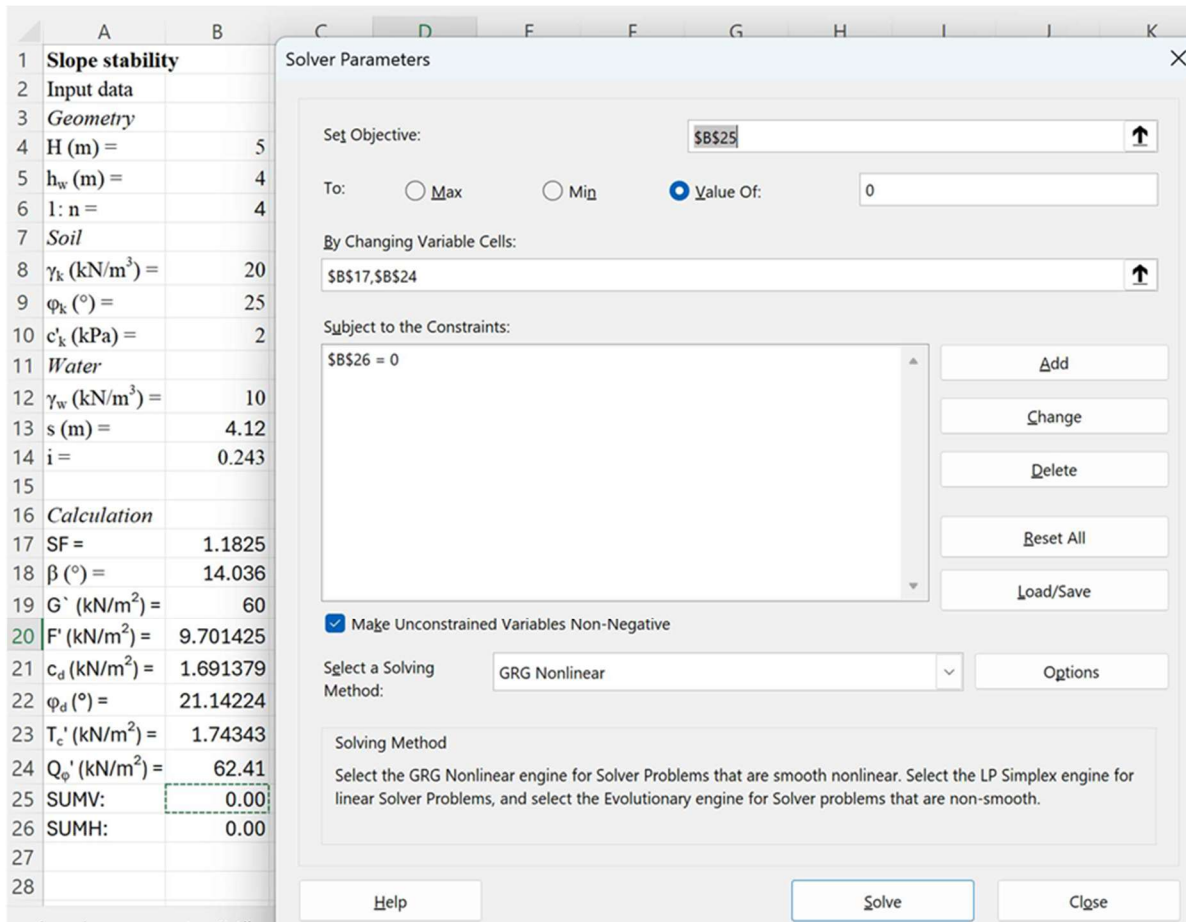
|  | A | B |
|---|---|---|
| 1 | Slope stability | |
| 2 | Input data | |
| 3 | Geometry | |
| 4 | H (m) = | 5 |
| 5 | $h_w$ (m) = | 4 |
| 6 | 1: n = | 4 |
| 7 | Soil | |
| 8 | $\gamma_k$ (kN/m$^3$) = | 20 |
| 9 | $\varphi_k$ (°) = | 25 |
| 10 | $c'_k$ (kPa) = | 2 |
| 11 | Water | |
| 12 | $\gamma_w$ (kN/m$^3$) = | 10 |
| 13 | s (m) = | 4.12 |
| 14 | i = | 0.243 |
| 15 | | |
| 16 | Calculation | |
| 17 | SF = | 1.1825 |
| 18 | $\beta$ (°) = | 14.036 |
| 19 | G` (kN/m$^2$) = | 60 |
| 20 | F' (kN/m$^2$) = | 9.701425 |
| 21 | $c_d$ (kN/m$^2$) = | 1.691379 |
| 22 | $\varphi_d$ (°) = | 21.14224 |
| 23 | $T_c$' (kN/m$^2$) = | 1.74343 |
| 24 | $Q_\varphi$' (kN/m$^2$) = | 62.41 |
| 25 | SUMV: | 0.00 |
| 26 | SUMH: | 0.00 |
| 27 | | |
| 28 | | |

C D E F G H I J K

Solver Parameters

Set Objective: $B$25

To: Max Min Value Of: 0

By Changing Variable Cells:
$B$17,$B$24

Subject to the Constraints:
$B$26 = 0

Add
Change
Delete
Reset All
Load/Save

Make Unconstrained Variables Non-Negative

Select a Solving Method: GRG Nonlinear
Options

Solving Method
Select the GRG Nonlinear engine for Solver Problems that are smooth nonlinear. Select the LP Simplex engine for linear Solver Problems, and select the Evolutionary engine for Solver problems that are non-smooth.

Help
Solve
Close